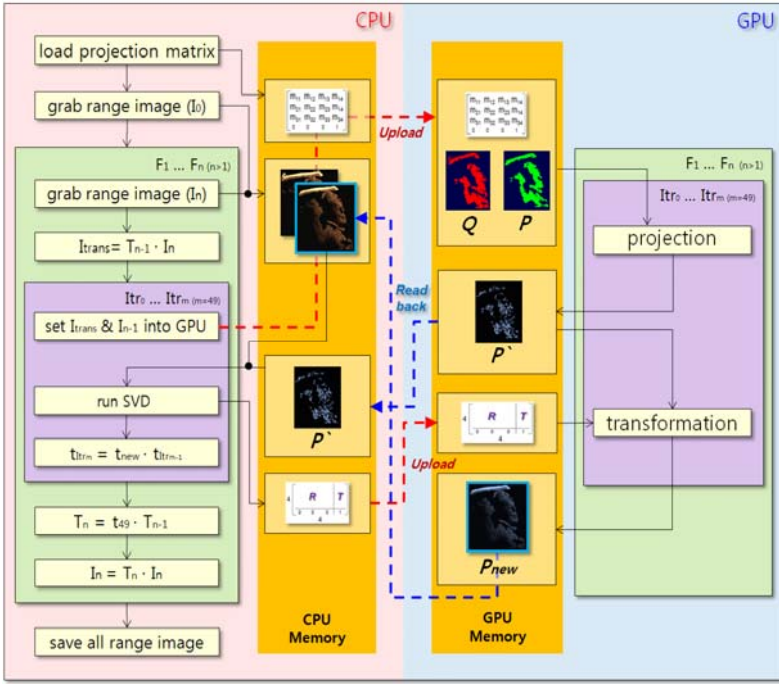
CPU

GPU

load projection matrix

grab range image ($I_0$)

$F_1 \ldots F_n$ $_{(n>1)}$

grab range image ($I_n$)

$I_{trans} = T_{n-1} \cdot I_n$

$Itr_0 \ldots Itr_m$ $_{(m=49)}$

set $I_{trans}$ & $I_{n-1}$ into GPU

run SVD

$t_{Itr_m} = t_{new} \cdot t_{Itr_{m-1}}$

$T_n = t_{49} \cdot T_{n-1}$

$I_n = T_n \cdot I_n$

save all range image

Upload

Q

P

Read back

P`

P`

R T

R T

Upload

$P_{new}$

$F_1 \ldots F_n$ $_{(n>1)}$

$Itr_0 \ldots Itr_m$ $_{(m=49)}$

projection

transformation

CPU Memory

GPU Memory